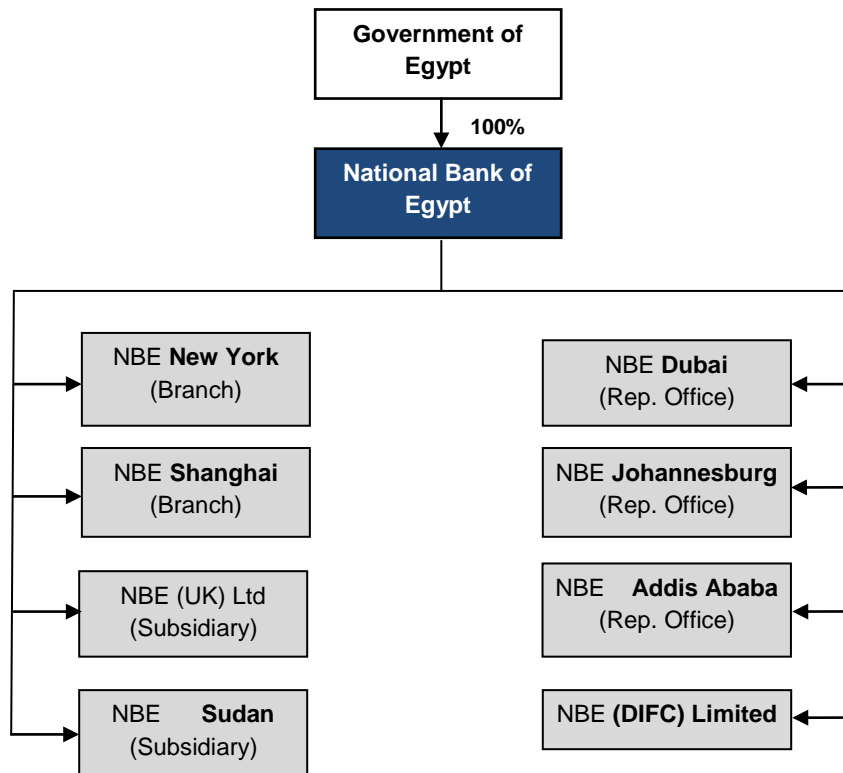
Government of Egypt

100%

National Bank of Egypt

NBE New York
(Branch)

NBE Shanghai
(Branch)

NBE (UK) Ltd
(Subsidiary)

NBE Sudan
(Subsidiary)

NBE Dubai
(Rep. Office)

NBE Johannesburg
(Rep. Office)

NBE Addis Ababa
(Rep. Office)

NBE (DIFC) Limited